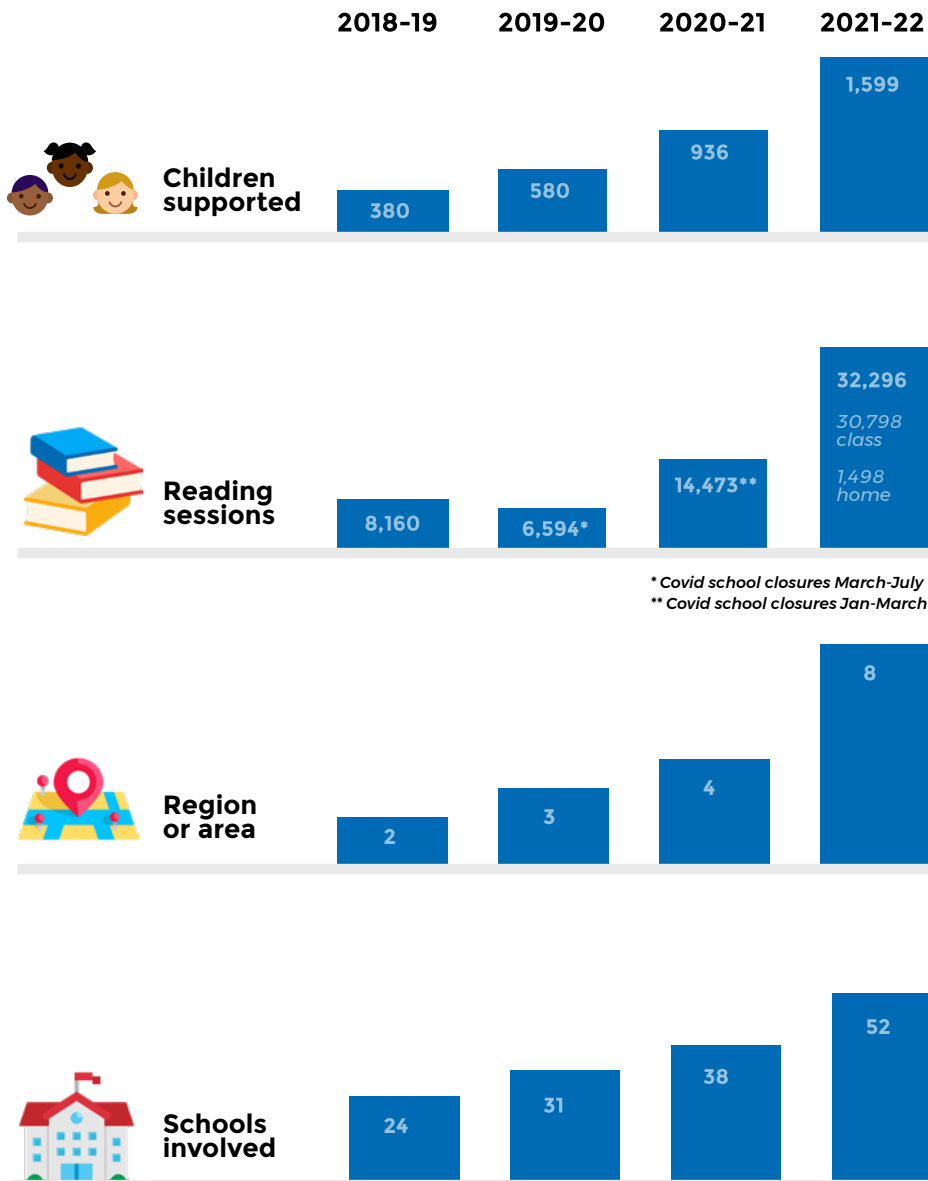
2018-19 2019-20 2020-21 2021-22

Children supported
380
580
936
1,599

Reading sessions
8,160
6,594*
14,473**
32,296
30,798 class
1,498 home

* Covid school closures March-July
** Covid school closures Jan-March

Region or area
2
3
4
8

Schools involved
24
31
38
52